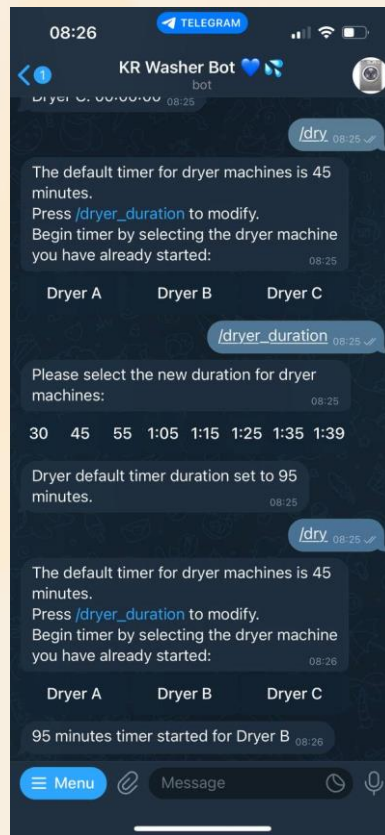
08:26
TELEGRAM
1
KR Washer Bot 💙💦
bot
Dryer C: 00:00:00 08:25

/dry 08:25

The default timer for dryer machines is 45 minutes.
Press /dryer_duration to modify.
Begin timer by selecting the dryer machine you have already started: 08:25

Dryer A
Dryer B
Dryer C

/dryer_duration 08:25

Please select the new duration for dryer machines: 08:25

30
45
55
1:05
1:15
1:25
1:35
1:39

Dryer default timer duration set to 95 minutes. 08:25

/dry 08:25

The default timer for dryer machines is 45 minutes.
Press /dryer_duration to modify.
Begin timer by selecting the dryer machine you have already started: 08:26

Dryer A
Dryer B
Dryer C

95 minutes timer started for Dryer B 08:26

Menu
Message